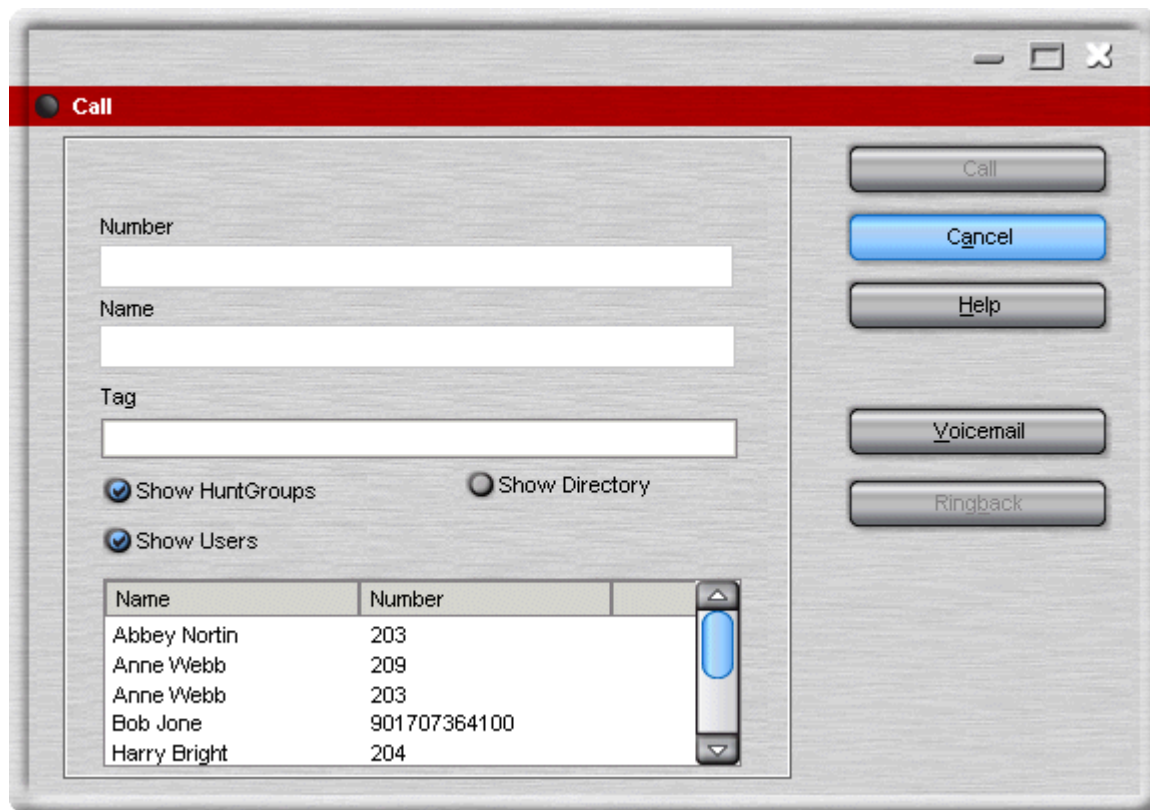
Call

Number

Name

Tag

Show HuntGroups

Show Directory

Show Users

| Name | Number |
|---|---|
| Abbey Nortin | 203 |
| Anne Webb | 209 |
| Anne Webb | 203 |
| Bob Jone | 901707364100 |
| Harry Bright | 204 |

Call

Cancel

Help

Voicemail

Ringback